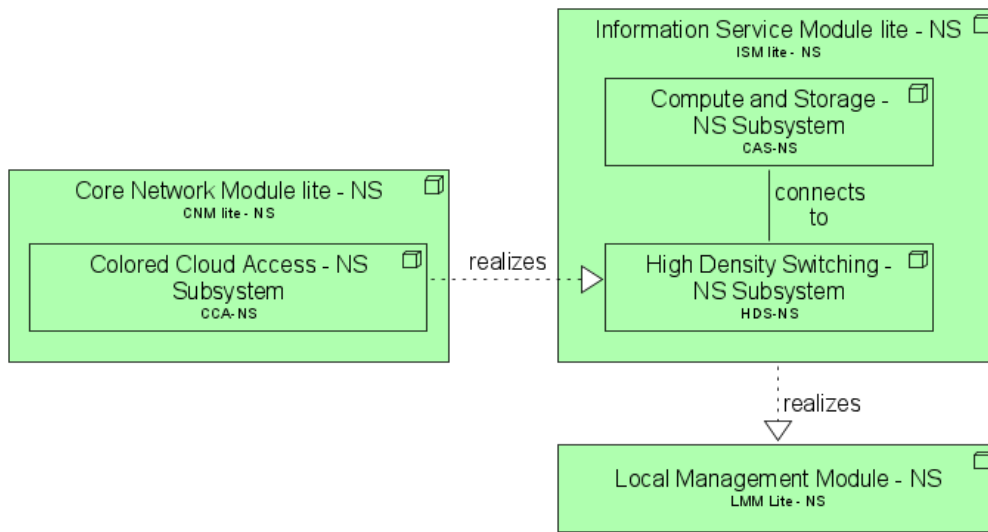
Core Network Module lite - NS
CNM lite - NS

Colored Cloud Access - NS Subsystem
CCA-NS

realizes

Information Service Module lite - NS
ISM lite - NS

Compute and Storage - NS Subsystem
CAS-NS

connects to

High Density Switching - NS Subsystem
HDS-NS

realizes

Local Management Module - NS
LMM Lite - NS